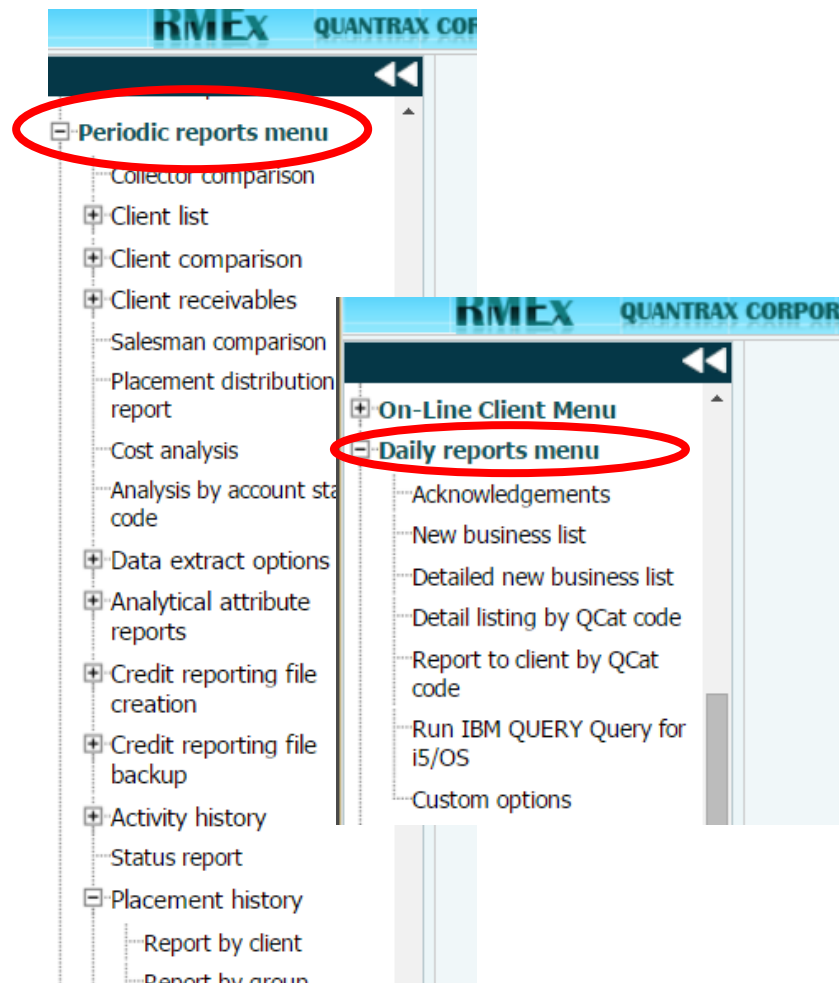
RMEx QUANTRAX CORP

Periodic reports menu

Collector comparison

Client list

Client comparison

Client receivables

Salesman comparison

Placement distribution report

Cost analysis

Analysis by account sta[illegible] code

Data extract options

Analytical attribute reports

Credit reporting file creation

Credit reporting file backup

Activity history

Status report

Placement history

Report by client

Report by group

RMEx QUANTRAX CORPOR

On-Line Client Menu

Daily reports menu

Acknowledgements

New business list

Detailed new business list

Detail listing by QCat code

Report to client by QCat code

Run IBM QUERY Query for i5/OS

Custom options